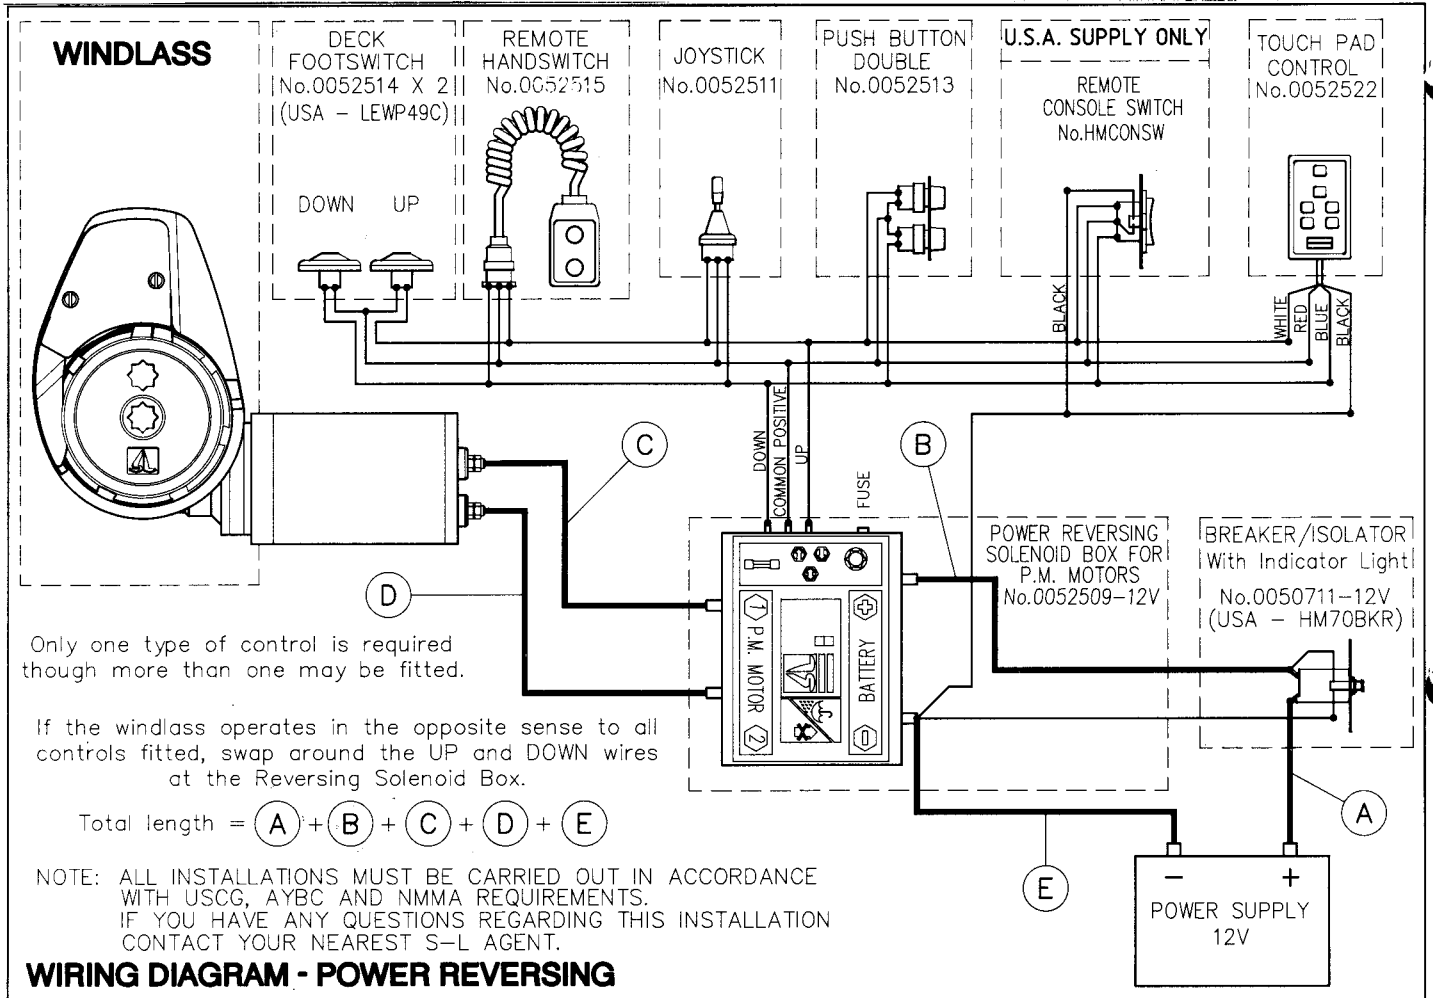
WINDLASS

DECK FOOTSWITCH No.0052514 X 2 (USA – LEWP49C)

DOWN UP

REMOTE HANDSWITCH No.0052515

JOYSTICK No.0052511

PUSH BUTTON DOUBLE No.0052513

U.S.A. SUPPLY ONLY

REMOTE CONSOLE SWITCH No.HMCONSW

TOUCH PAD CONTROL No.0052522

BLACK

WHITE RED BLUE BLACK

DOWN COMMON POSITIVE UP

FUSE

C

B

D

POWER REVERSING SOLENOID BOX FOR P.M. MOTORS No.0052509–12V

BREAKER/ISOLATOR With Indicator Light No.0050711–12V (USA – HM70BKR)

1 P.M. MOTOR 2

BATTERY

Only one type of control is required though more than one may be fitted.

If the windlass operates in the opposite sense to all controls fitted, swap around the UP and DOWN wires at the Reversing Solenoid Box.

Total length = (A) + (B) + (C) + (D) + (E)

A

E

– +

POWER SUPPLY 12V

NOTE: ALL INSTALLATIONS MUST BE CARRIED OUT IN ACCORDANCE WITH USCG, AYBC AND NMMA REQUIREMENTS. IF YOU HAVE ANY QUESTIONS REGARDING THIS INSTALLATION CONTACT YOUR NEAREST S–L AGENT.

WIRING DIAGRAM - POWER REVERSING